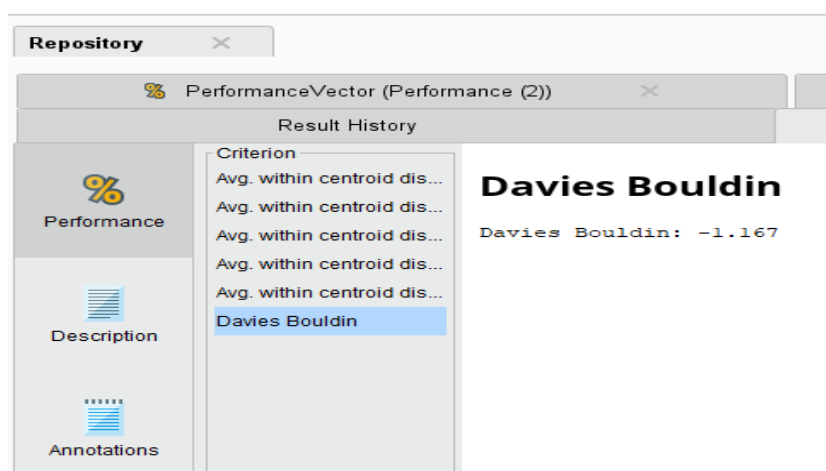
Repository

PerformanceVector (Performance (2))

Result History

Performance

Description

Annotations

Criterion
Avg. within centroid dis...
Avg. within centroid dis...
Avg. within centroid dis...
Avg. within centroid dis...
Avg. within centroid dis...
Davies Bouldin

Davies Bouldin

Davies Bouldin: -1.167